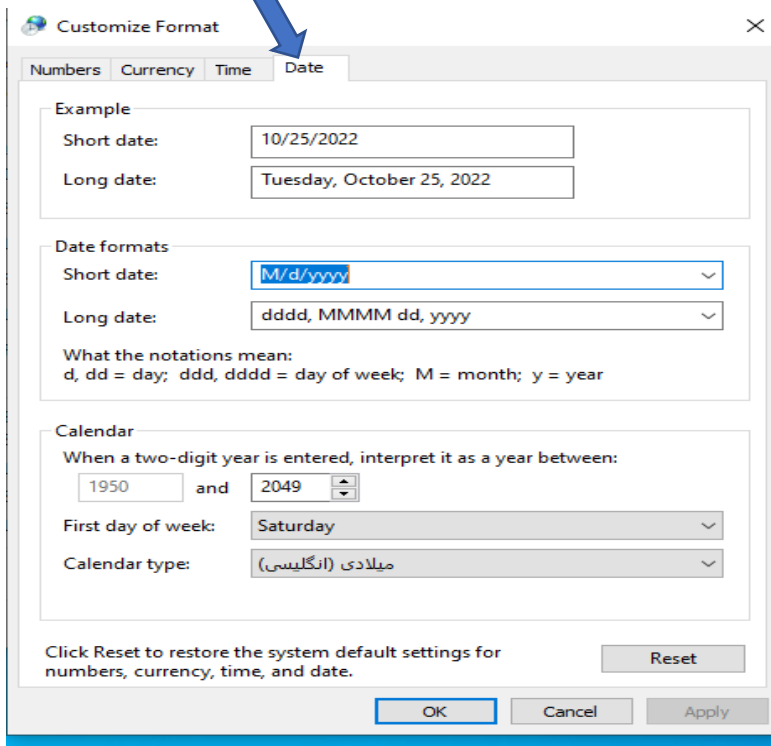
Customize Format

Numbers Currency Time Date

Example

Short date: 10/25/2022

Long date: Tuesday, October 25, 2022

Date formats

Short date: M/d/yyyy

Long date: dddd, MMMM dd, yyyy

What the notations mean:
d, dd = day; ddd, dddd = day of week; M = month; y = year

Calendar

When a two-digit year is entered, interpret it as a year between:

1950 and 2049

First day of week: Saturday

Calendar type: میلادی (انگلیسی)

Click Reset to restore the system default settings for numbers, currency, time, and date.

Reset

OK Cancel Apply